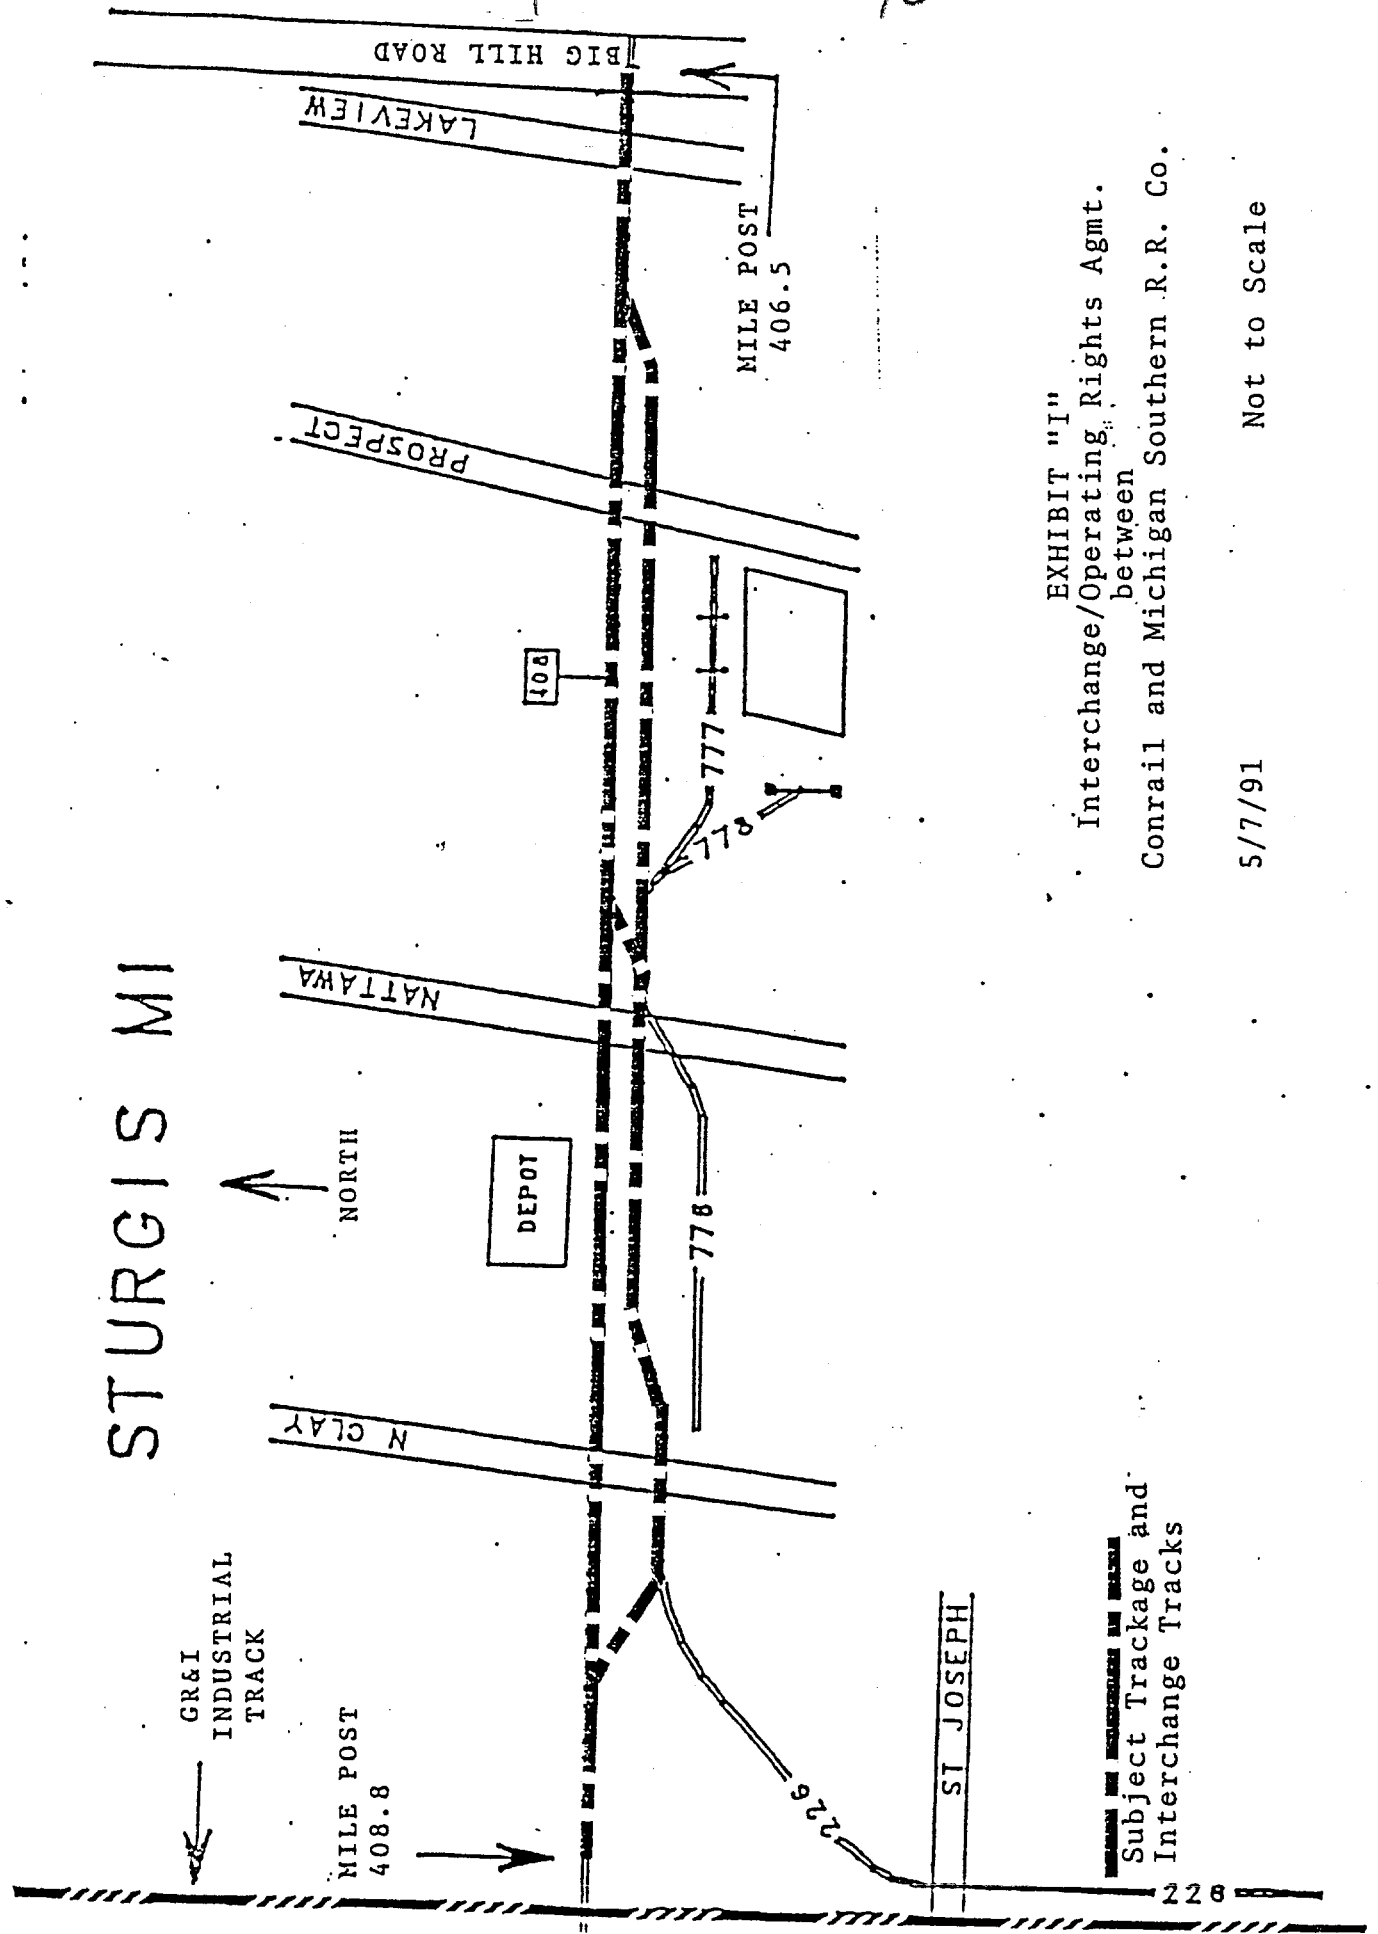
STURGIS MI

NORTH

BIG HILL ROAD

LAKEVIEW

MILE POST 406.5

PROSPECT

408

777

778

NATTAWA

DEPOT

778

N CLAY

GR&I INDUSTRIAL TRACK

MILE POST 408.8

226

ST JOSEPH

228

Subject Trackage and Interchange Tracks

EXHIBIT "I"
Interchange/Operating Rights Agmt.
between
Conrail and Michigan Southern R.R. Co.

5/7/91

Not to Scale